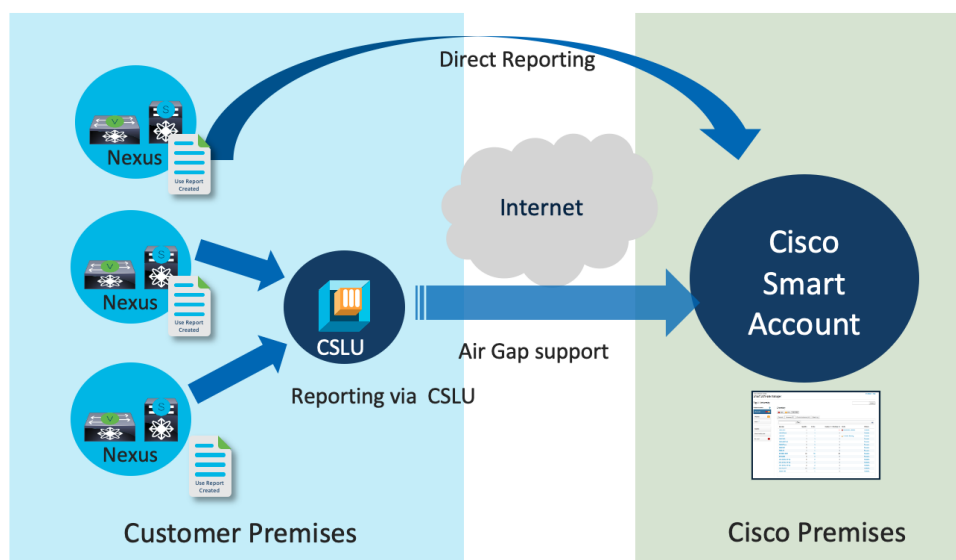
Direct Reporting

Nexus

Use Report Created

Internet

Cisco Smart Account

Nexus

Use Report Created

CSLU

Air Gap support

Reporting via CSLU

Nexus

Use Report Created

Customer Premises

Cisco Premises